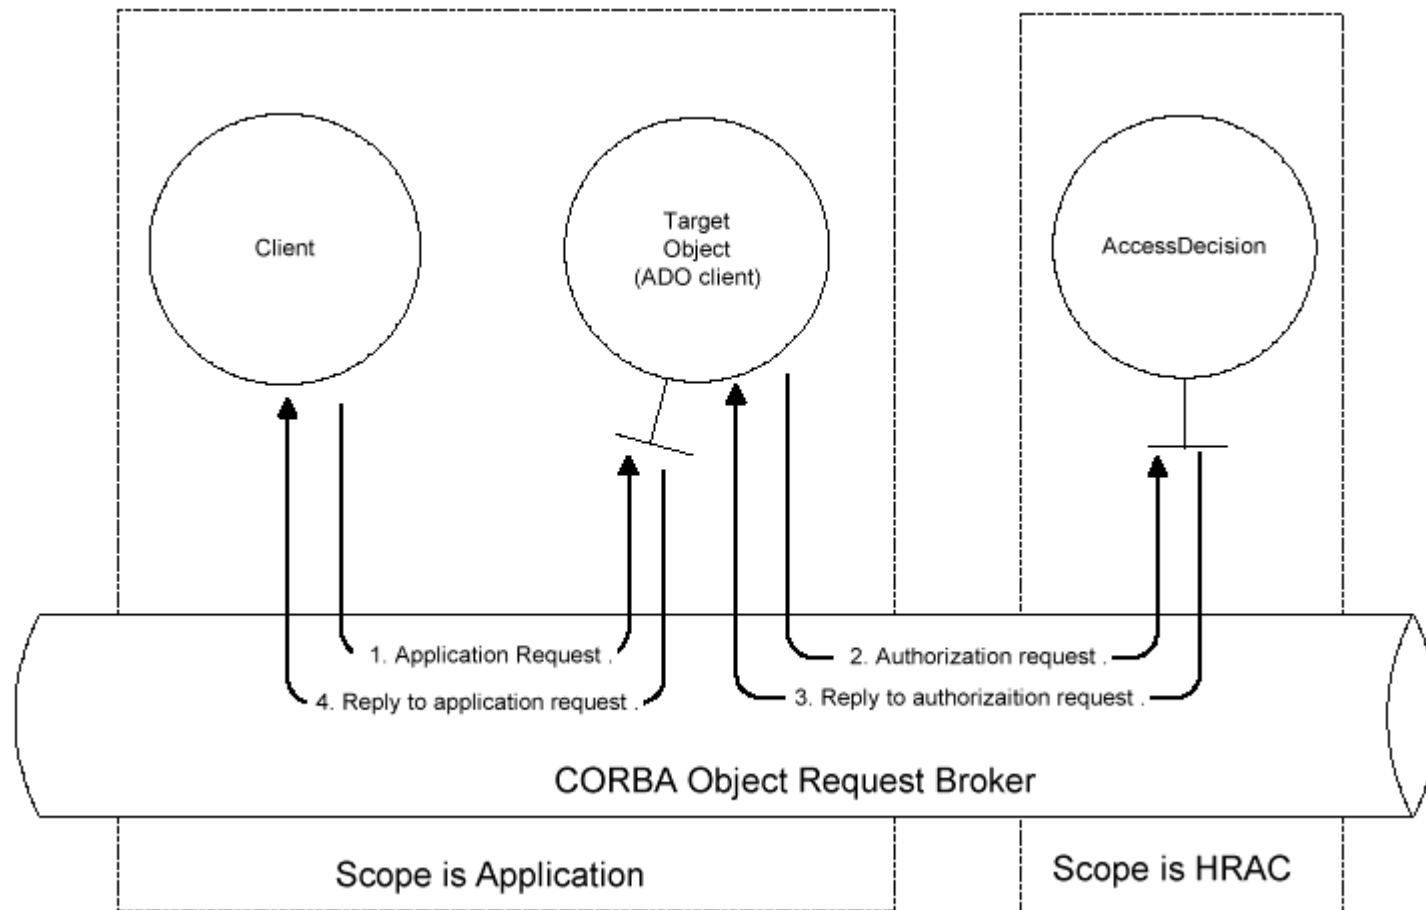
Client

Target Object (ADO client)

AccessDecision

1. Application Request .

2. Authorization request .

3. Reply to authorizaition request .

4. Reply to application request .

CORBA Object Request Broker

Scope is Application

Scope is HRAC